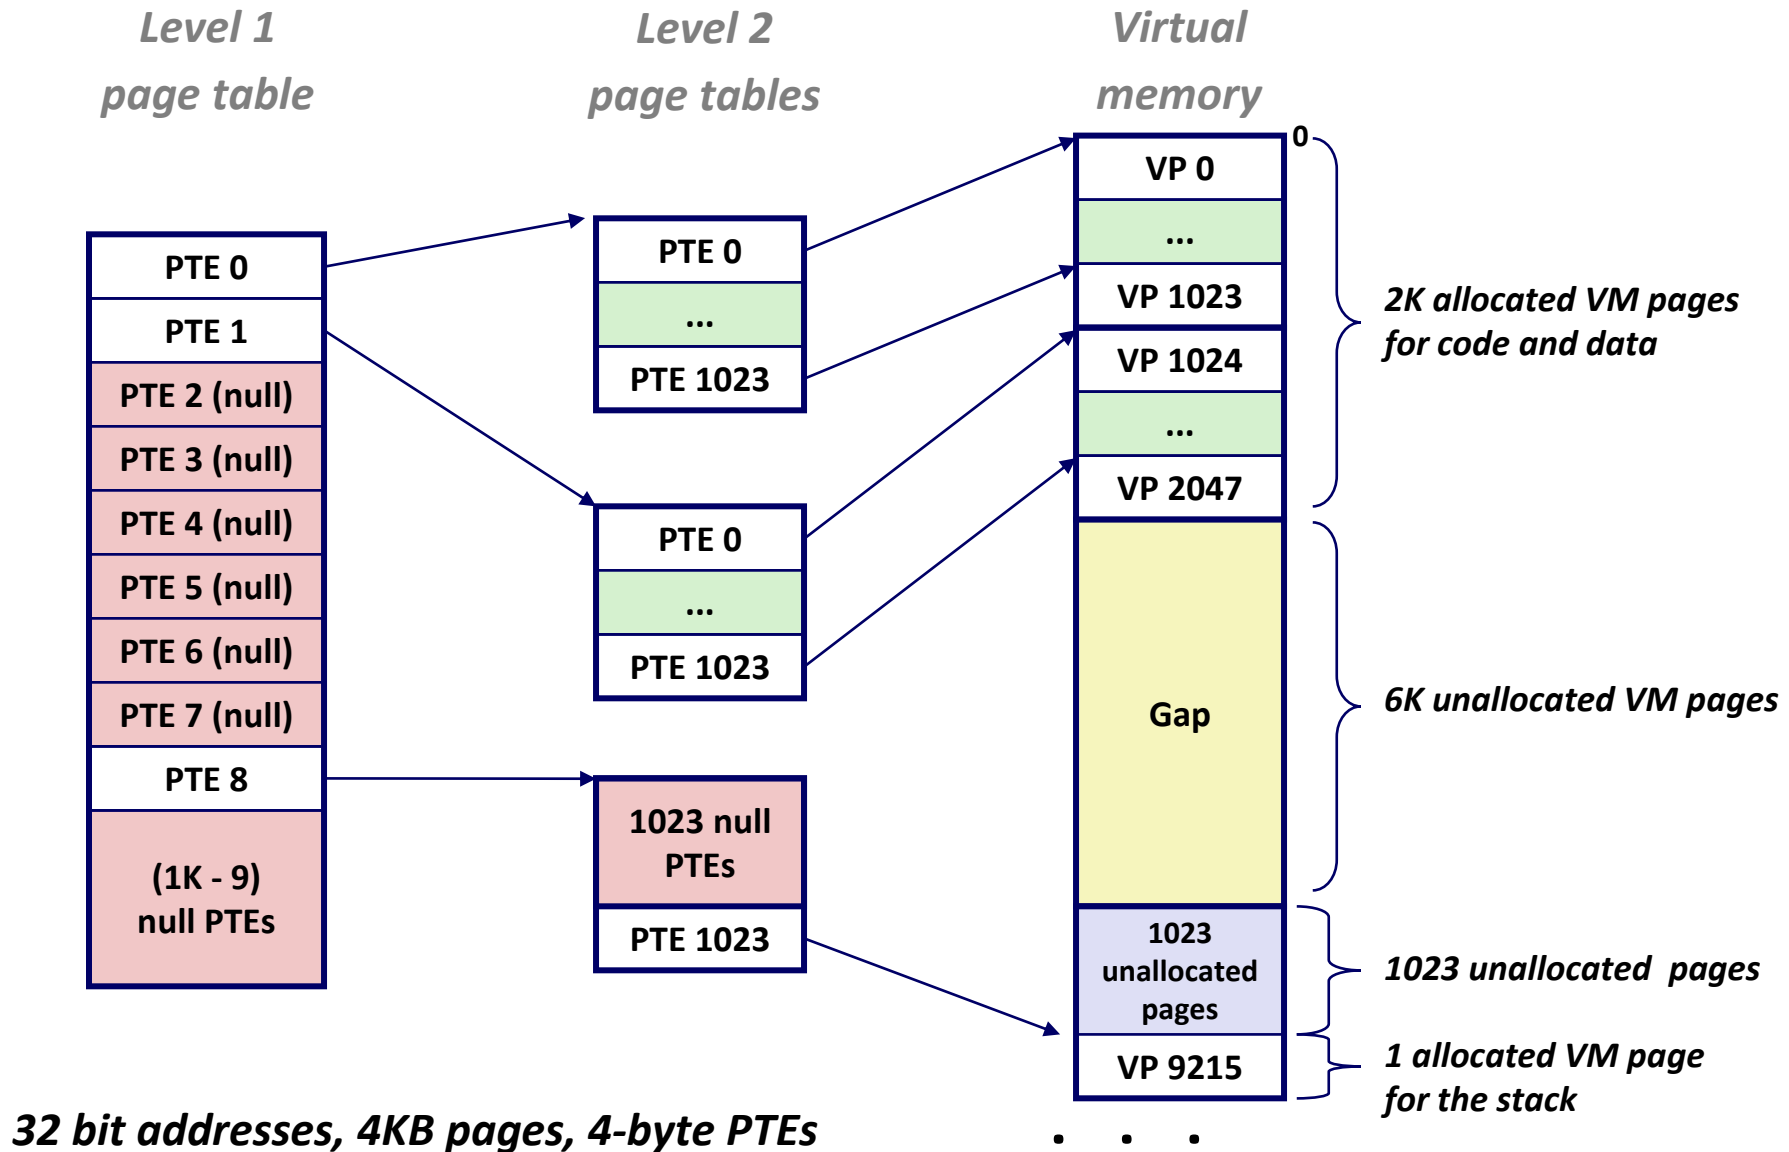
Level 1
page table

Level 2
page tables

Virtual
memory

| PTE 0 |
|---|
| PTE 1 |
| PTE 2 (null) |
| PTE 3 (null) |
| PTE 4 (null) |
| PTE 5 (null) |
| PTE 6 (null) |
| PTE 7 (null) |
| PTE 8 |
| (1K - 9) null PTEs |

| PTE 0 |
|---|
| ... |
| PTE 1023 |

| PTE 0 |
|---|
| ... |
| PTE 1023 |

| 1023 null PTEs |
|---|
| PTE 1023 |

0

| VP 0 |
|---|
| ... |
| VP 1023 |
| VP 1024 |
| ... |
| VP 2047 |
| Gap |
| 1023 unallocated pages |
| VP 9215 |

2K allocated VM pages for code and data

6K unallocated VM pages

1023 unallocated pages

1 allocated VM page for the stack

32 bit addresses, 4KB pages, 4-byte PTEs

. . .